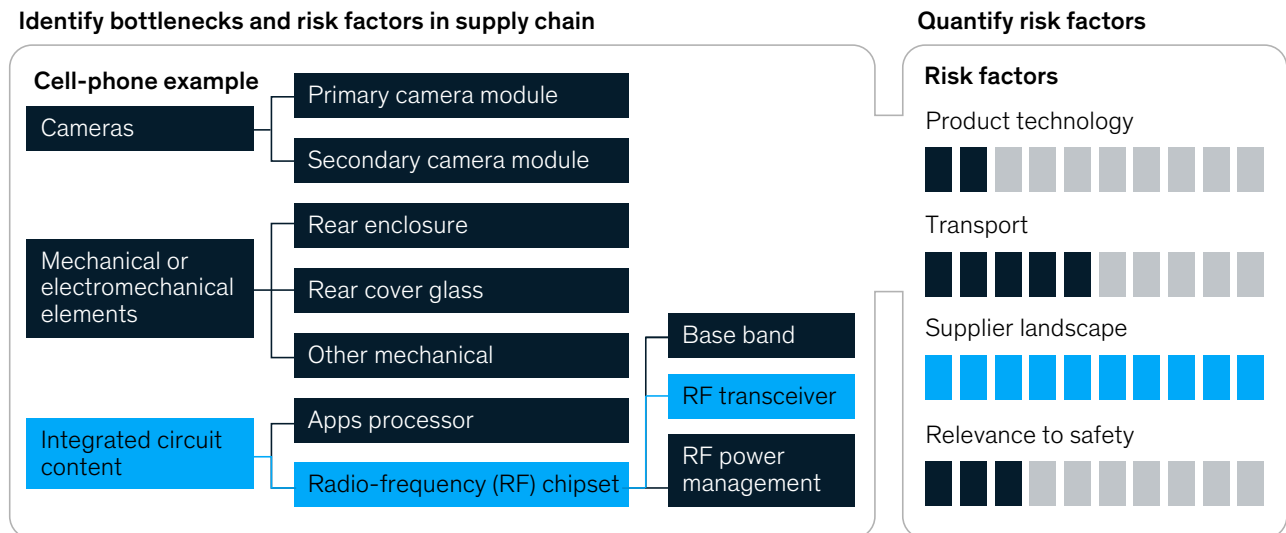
Identify bottlenecks and risk factors in supply chain

Cell-phone example

Cameras

Primary camera module

Secondary camera module

Mechanical or electromechanical elements

Rear enclosure

Rear cover glass

Other mechanical

Integrated circuit content

Apps processor

Radio-frequency (RF) chipset

Base band

RF transceiver

RF power management

Quantify risk factors

Risk factors

Product technology

Transport

Supplier landscape

Relevance to safety